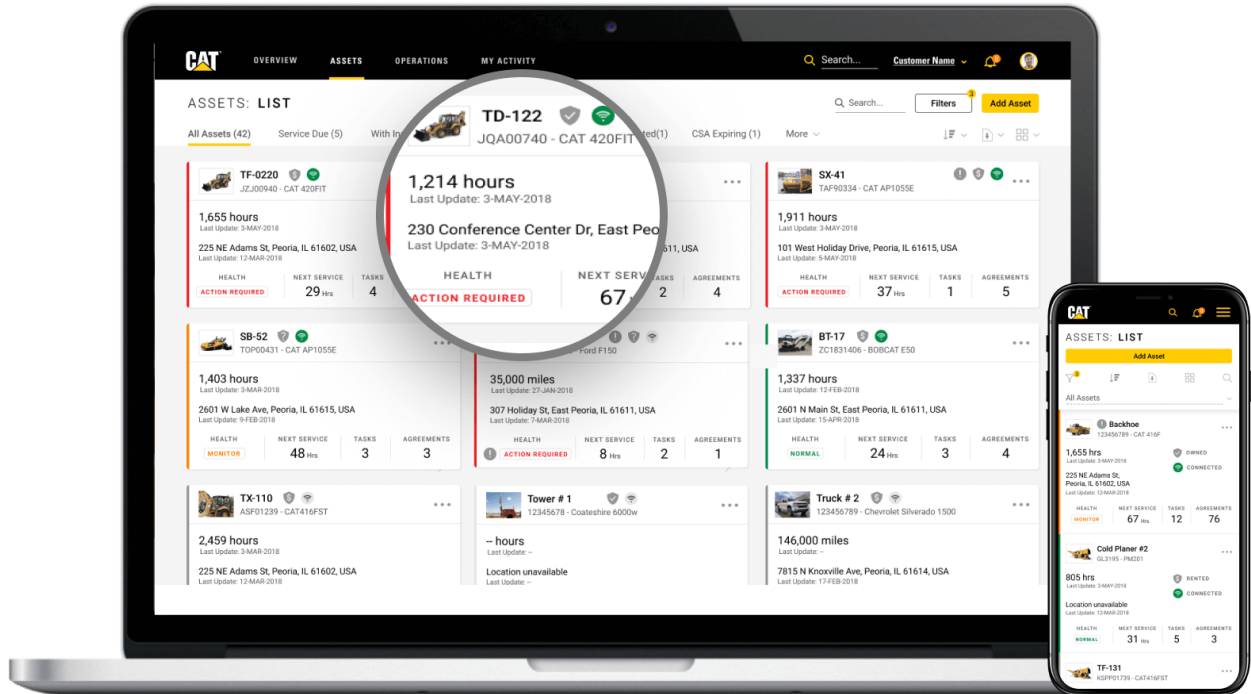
CAT OVERVIEW ASSETS OPERATIONS MY ACTIVITY Search... Customer Name

ASSETS: LIST

Search... Filters Add Asset

All Assets (42) Service Due (5) With In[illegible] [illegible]ted (1) CSA Expiring (1) More

TF-0220
JZJ00940 - CAT 420FIT
1,655 hours
Last Update: 3-MAY-2018
225 NE Adams St, Peoria, IL 61602, USA
Last Update: 12-MAR-2018
HEALTH ACTION REQUIRED
NEXT SERVICE 29 Hrs
TASKS 4

TD-122
JQA00740 - CAT 420FIT
1,214 hours
Last Update: 3-MAY-2018
230 Conference Center Dr, East Peo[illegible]
Last Update: 3-MAY-2018
HEALTH ACTION REQUIRED
NEXT SERV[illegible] 67
TASKS 2
AGREEMENTS 4
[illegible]611, USA

SX-41
TAF90334 - CAT AP1055E
1,911 hours
Last Update: 3-MAY-2018
101 West Holiday Drive, Peoria, IL 61615, USA
Last Update: 12-MAR-2018
HEALTH ACTION REQUIRED
NEXT SERVICE 37 Hrs
TASKS 1
AGREEMENTS 5

SB-52
TOP00431 - CAT AP1055E
1,403 hours
Last Update: 3-MAY-2018
2601 W Lake Ave, Peoria, IL 61615, USA
Last Update: 9-FEB-2018
HEALTH MONITOR
NEXT SERVICE 48 Hrs
TASKS 3
AGREEMENTS 3

Ford F150
35,000 miles
Last Update: 27-JAN-2018
307 Holiday St, East Peoria, IL 61611, USA
Last Update: 7-MAR-2018
HEALTH ACTION REQUIRED
NEXT SERVICE 8 Hrs
TASKS 2
AGREEMENTS 1

BT-17
ZC1831406 - BOBCAT E50
1,337 hours
Last Update: 12-FEB-2018
2601 N Main St, East Peoria, IL 61615, USA
Last Update: 15-APR-2018
HEALTH NORMAL
NEXT SERVICE 24 Hrs
TASKS 3
AGREEMENTS 4

TX-110
ASF01239 - CAT416FST
2,459 hours
Last Update: 3-MAR-2018
225 NE Adams St, Peoria, IL 61602, USA
Last Update: 12-MAR-2018

Tower # 1
12345678 - Coateshire 6000w
-- hours
Last Update: --
Location unavailable
Last Update: --

Truck # 2
123456789 - Chevrolet Silverado 1500
146,000 miles
Last Update: 3-MAR-2018
7815 N Knoxville Ave, Peoria, IL 61614, USA
Last Update: 17-FEB-2018

CAT
ASSETS: LIST
Add Asset
All Assets

Backhoe
123456789 - CAT 416F
1,655 hrs
Last Update: 3-MAR-2018
OWNED
CONNECTED
225 NE Adams St, Peoria, IL 61602, USA
Last Update: 12-MAR-2018
HEALTH MONITOR
NEXT SERVICE 67 Hrs
TASKS 12
AGREEMENTS 76

Cold Planer #2
GL3195 - PM201
805 hrs
Last Update: 3-MAY-2018
RENTED
CONNECTED
Location unavailable
Last Update: 12-MAR-2018
HEALTH NORMAL
NEXT SERVICE 31 Hrs
TASKS 5
AGREEMENTS 3

TF-131
KSPP01739 - CAT416FST